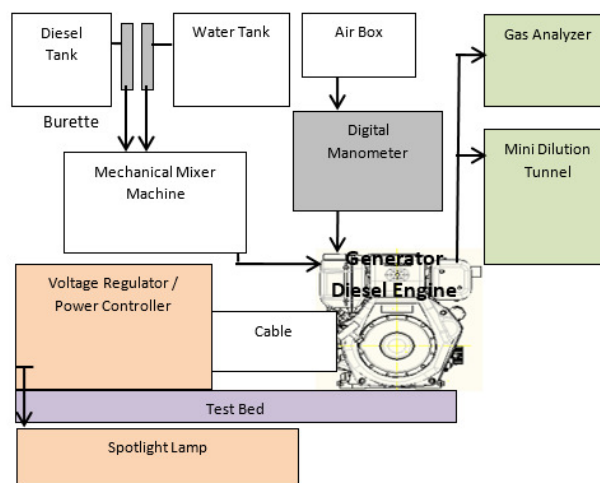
Diesel Tank

Water Tank

Air Box

Gas Analyzer

Burette

Digital Manometer

Mini Dilution Tunnel

Mechanical Mixer Machine

Generator Diesel Engine

Voltage Regulator / Power Controller

Cable

Test Bed

Spotlight Lamp